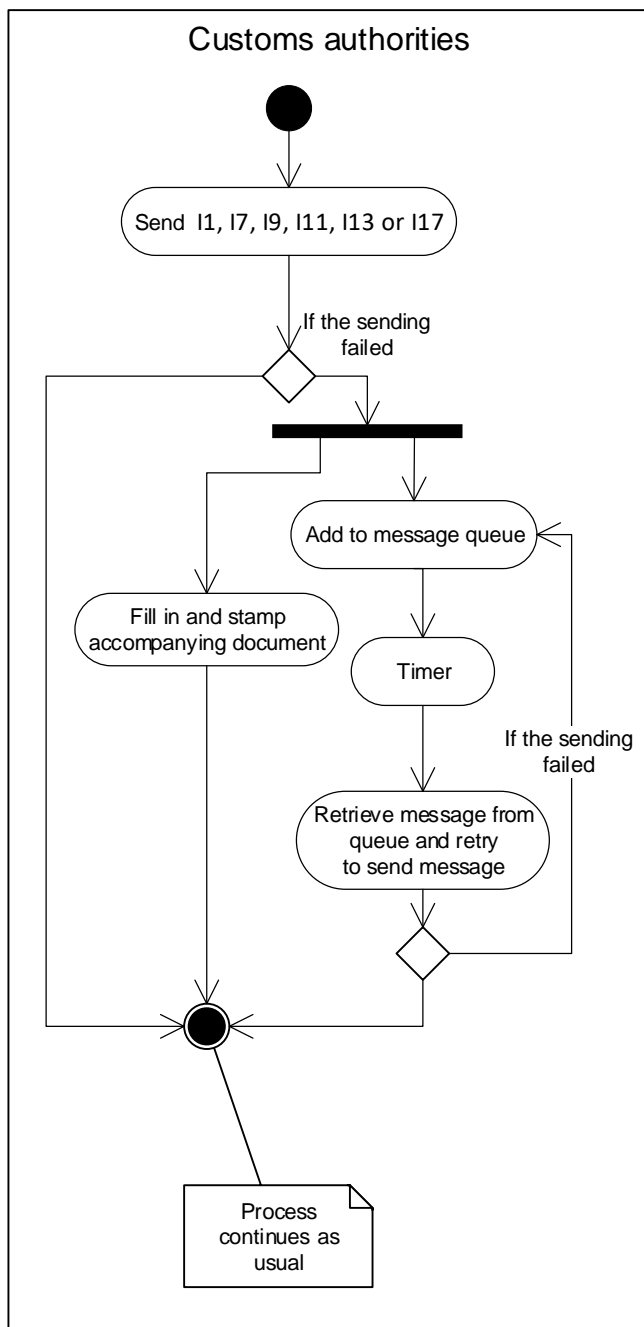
Customs authorities

Send I1, I7, I9, I11, I13 or I17

If the sending failed

Add to message queue

Fill in and stamp accompanying document

Timer

If the sending failed

Retrieve message from queue and retry to send message

Process continues as usual